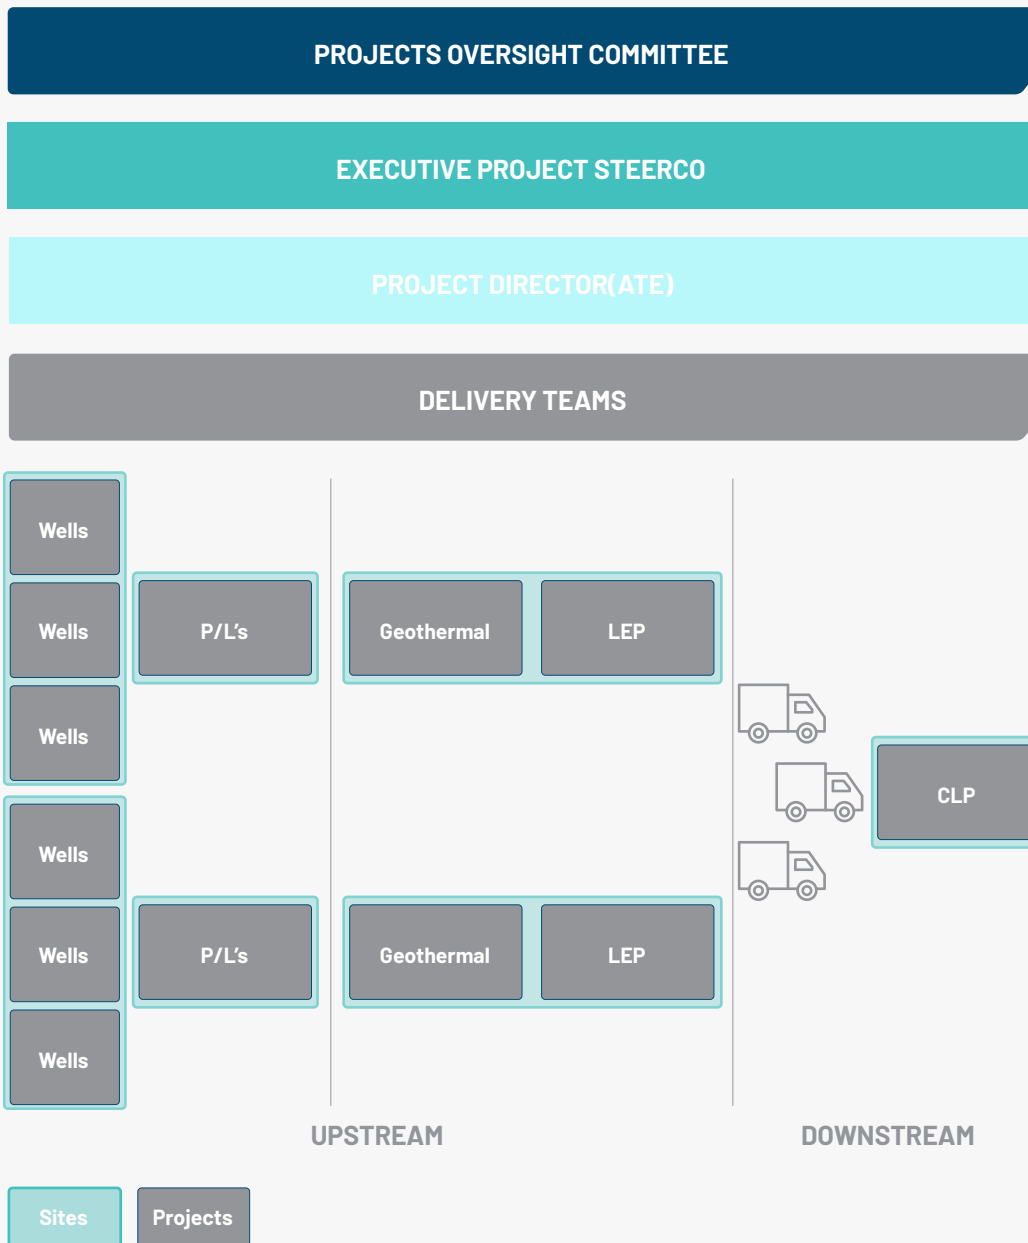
PROJECTS OVERSIGHT COMMITTEE

EXECUTIVE PROJECT STEERCO

PROJECT DIRECTOR(ATE)

DELIVERY TEAMS

Wells

Wells

P/L's

Geothermal

LEP

Wells

CLP

Wells

Wells

P/L's

Geothermal

LEP

Wells

UPSTREAM

DOWNSTREAM

Sites

Projects